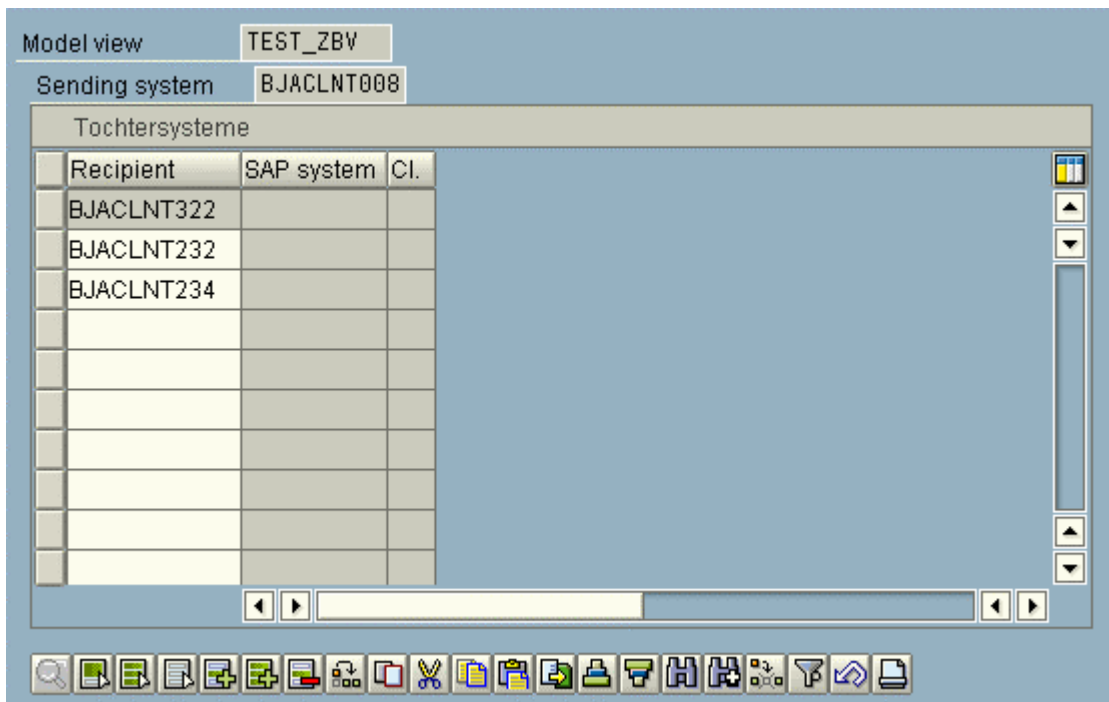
Model view TEST_ZBV

Sending system BJACLNT008

Tochtersysteme

| Recipient | SAP system | Cl. |
|---|---|---|
| BJACLNT322 | | |
| BJACLNT232 | | |
| BJACLNT234 | | |
| | | |
| | | |
| | | |
| | | |
| | | |
| | | |
| | | |